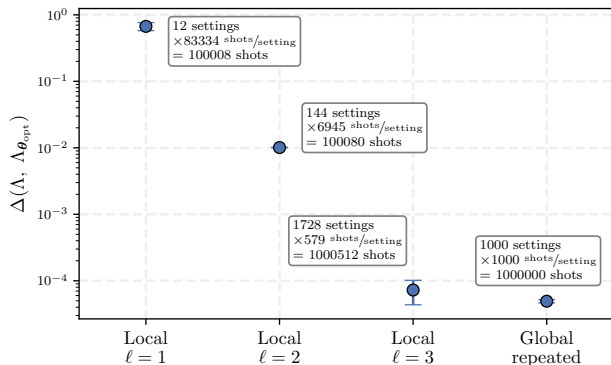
$10^0$
$10^{-1}$
$10^{-2}$
$10^{-3}$
$10^{-4}$

$\Delta(\Lambda,\ \Lambda_{\boldsymbol{\theta}_{\text{opt}}})$

12 settings $\times 83334$ $^{\text{shots}}/_{\text{setting}}$ $= 100008$ shots

144 settings $\times 6945$ $^{\text{shots}}/_{\text{setting}}$ $= 100080$ shots

1728 settings $\times 579$ $^{\text{shots}}/_{\text{setting}}$ $= 1000512$ shots

1000 settings $\times 1000$ $^{\text{shots}}/_{\text{setting}}$ $= 1000000$ shots

Local $\ell = 1$

Local $\ell = 2$

Local $\ell = 3$

Global repeated